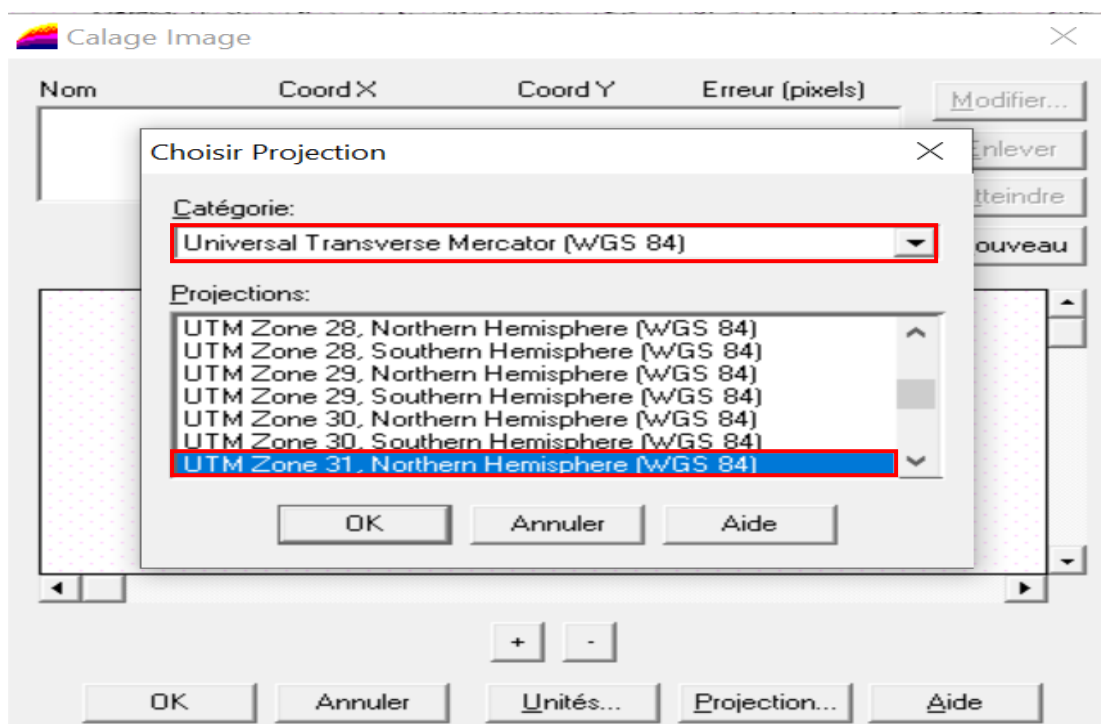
Calage Image

Nom Coord X Coord Y Erreur (pixels)

Modifier...

Enlever

tteindre

ouveau

Choisir Projection

Catégorie:

Universal Transverse Mercator (WGS 84)

Projections:

UTM Zone 28, Northern Hemisphere (WGS 84)
UTM Zone 28, Southern Hemisphere (WGS 84)
UTM Zone 29, Northern Hemisphere (WGS 84)
UTM Zone 29, Southern Hemisphere (WGS 84)
UTM Zone 30, Northern Hemisphere (WGS 84)
UTM Zone 30, Southern Hemisphere (WGS 84)
UTM Zone 31, Northern Hemisphere (WGS 84)

OK Annuler Aide

+ -

OK Annuler Unités... Projection... Aide